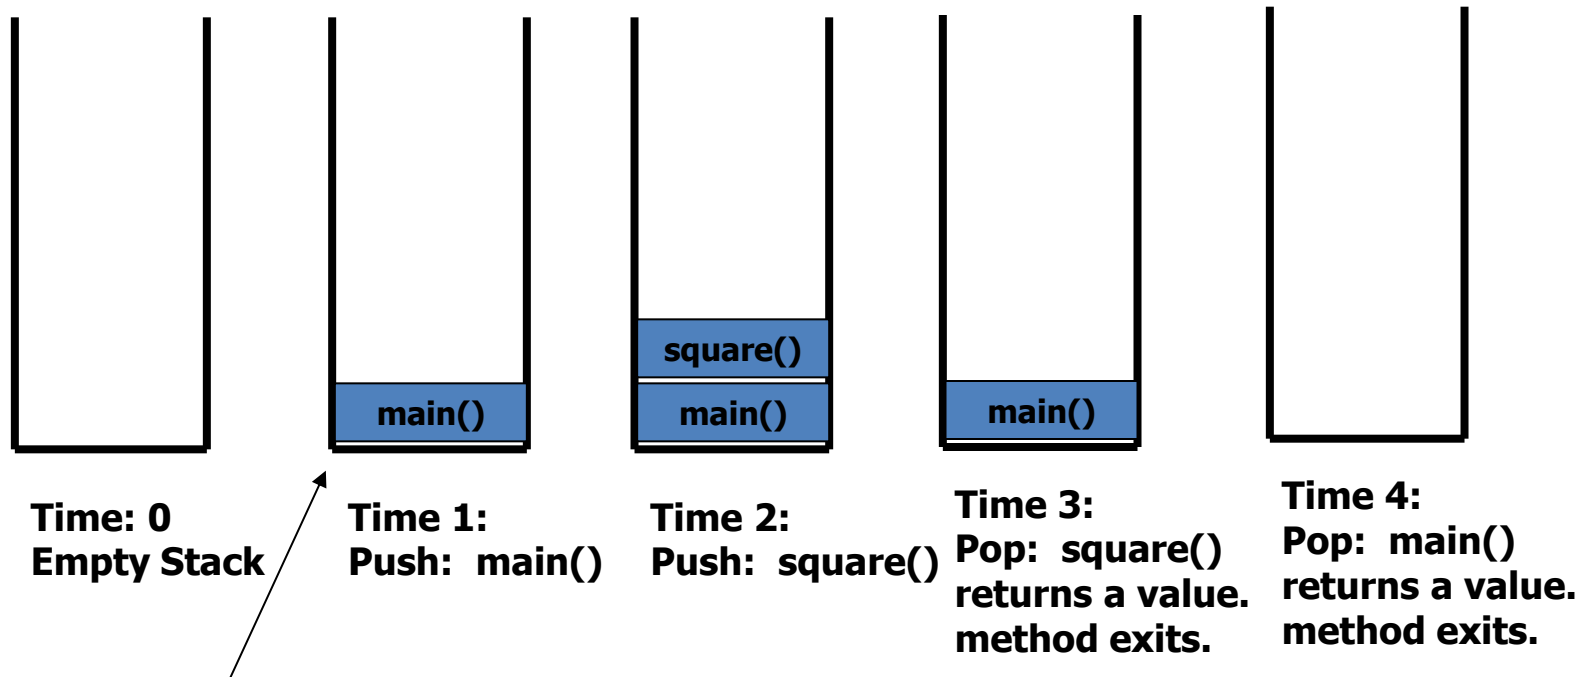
main()

square()
main()

main()

Time: 0
Empty Stack

Time 1:
Push: main()

Time 2:
Push: square()

Time 3:
Pop: square()
returns a value.
method exits.

Time 4:
Pop: main()
returns a value.
method exits.